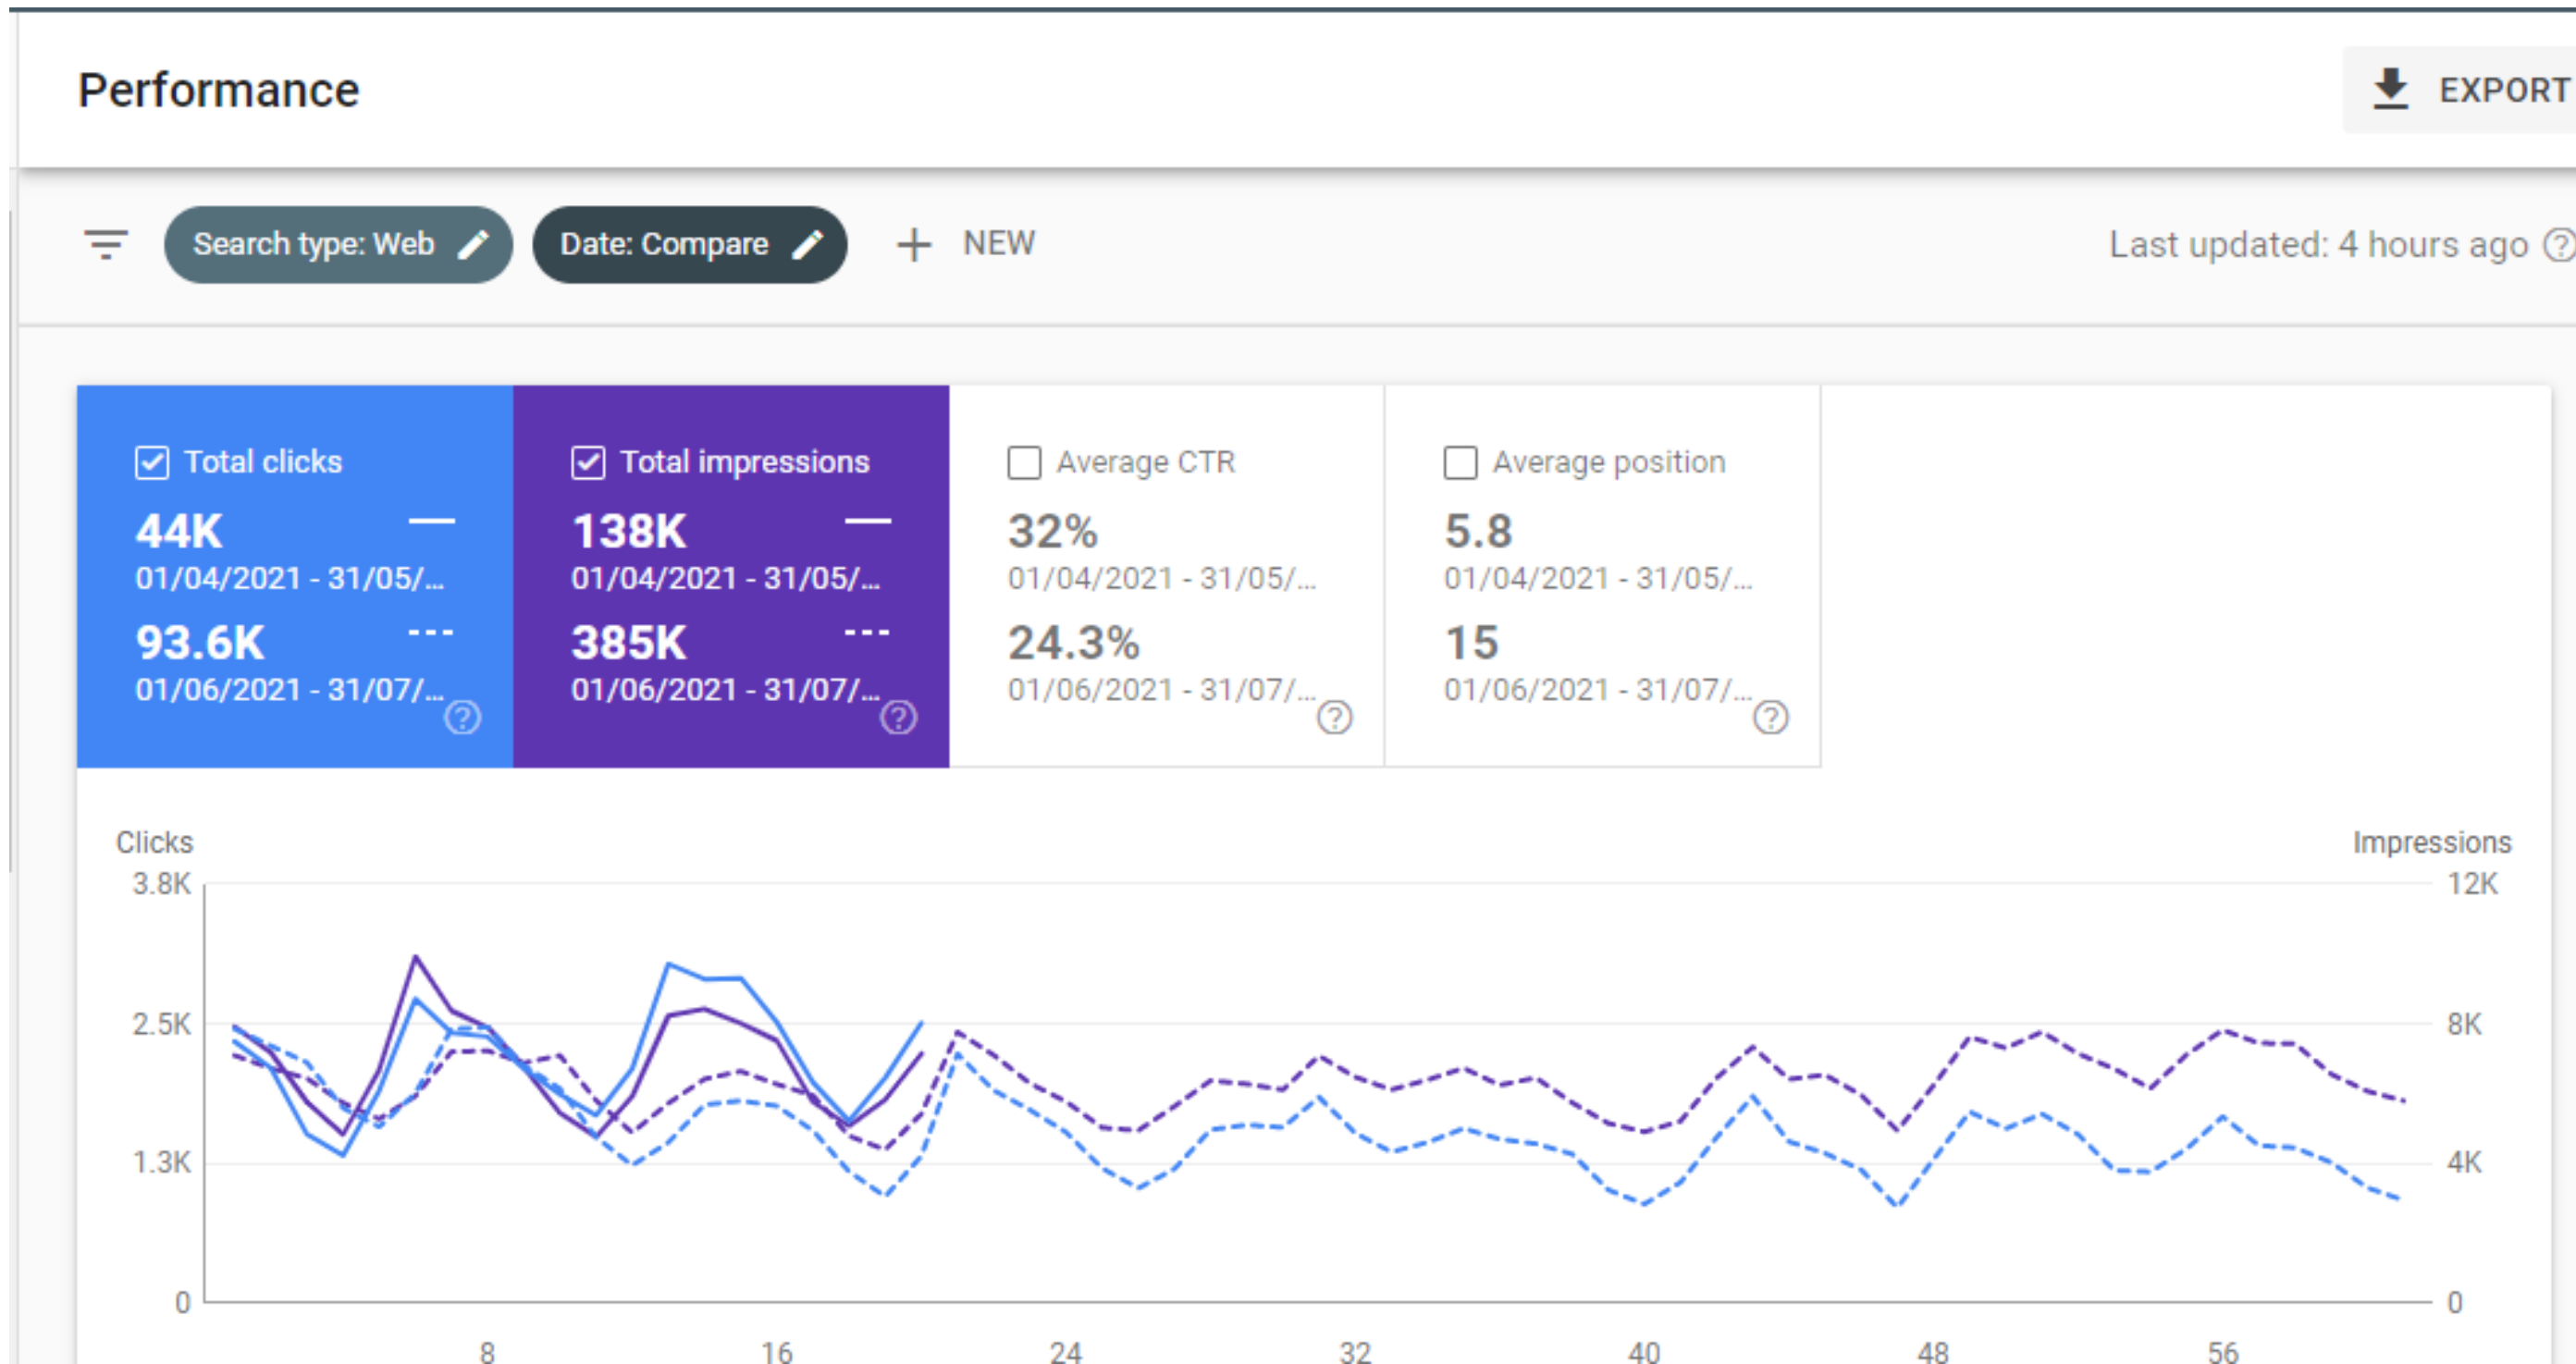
Performance

EXPORT

Search type: Web

Date: Compare

+ NEW

Last updated: 4 hours ago

Total clicks
44K
01/04/2021 - 31/05/...
93.6K
01/06/2021 - 31/07/...

Total impressions
138K
01/04/2021 - 31/05/...
385K
01/06/2021 - 31/07/...

Average CTR
32%
01/04/2021 - 31/05/...
24.3%
01/06/2021 - 31/07/...

Average position
5.8
01/04/2021 - 31/05/...
15
01/06/2021 - 31/07/...

Clicks
3.8K
2.5K
1.3K
0

Impressions
12K
8K
4K
0

8
16
24
32
40
48
56